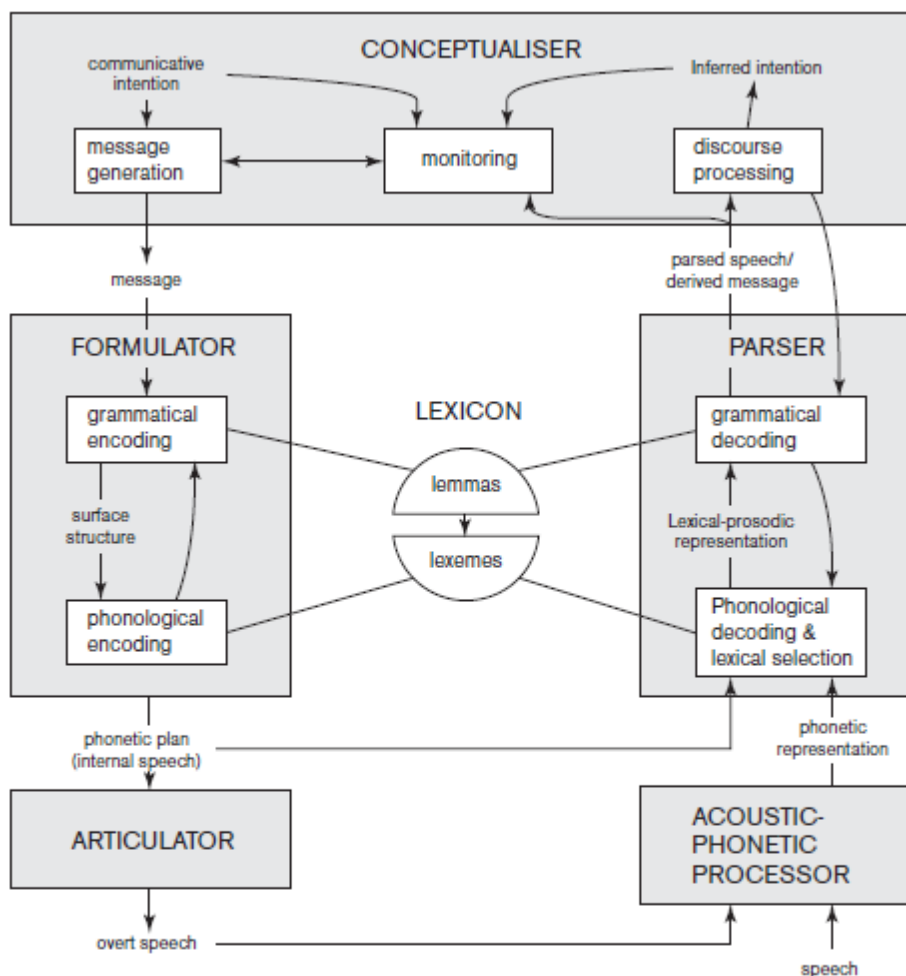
CONCEPTUALISER

communicative intention

Inferred intention

message generation

monitoring

discourse processing

message

parsed speech/ derived message

FORMULATOR

PARSER

LEXICON

grammatical encoding

grammatical decoding

lemmas

lexemes

surface structure

Lexical-prosodic representation

phonological encoding

Phonological decoding & lexical selection

phonetic plan (internal speech)

phonetic representation

ARTICULATOR

ACOUSTIC-PHONETIC PROCESSOR

overt speech

speech